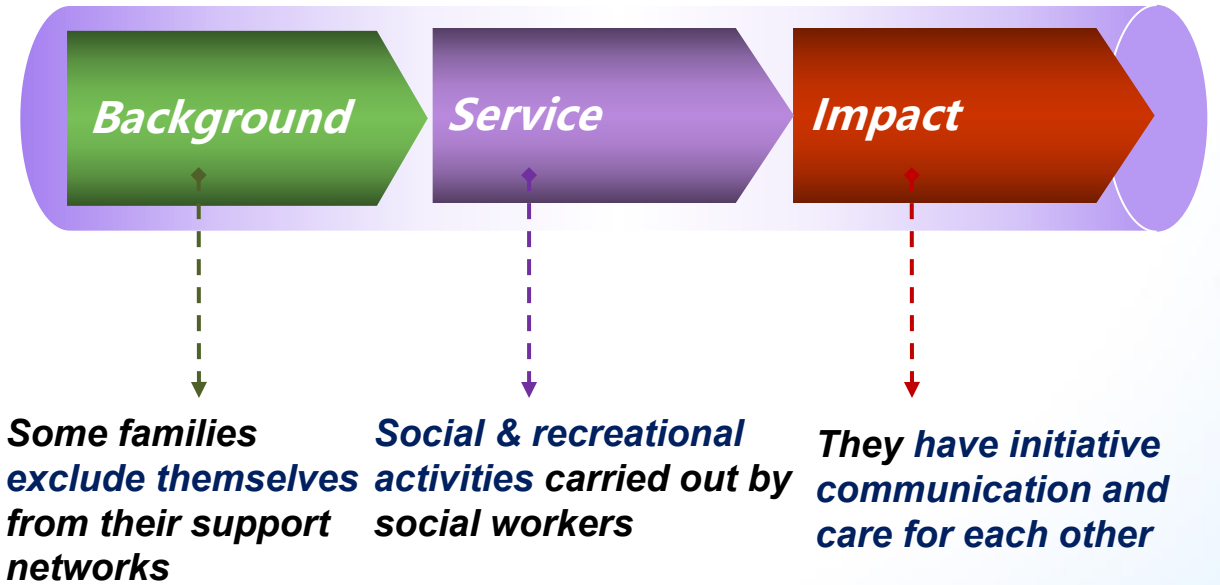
Background

Service

Impact

Some families exclude themselves from their support networks

Social & recreational activities carried out by social workers

They have initiative communication and care for each other